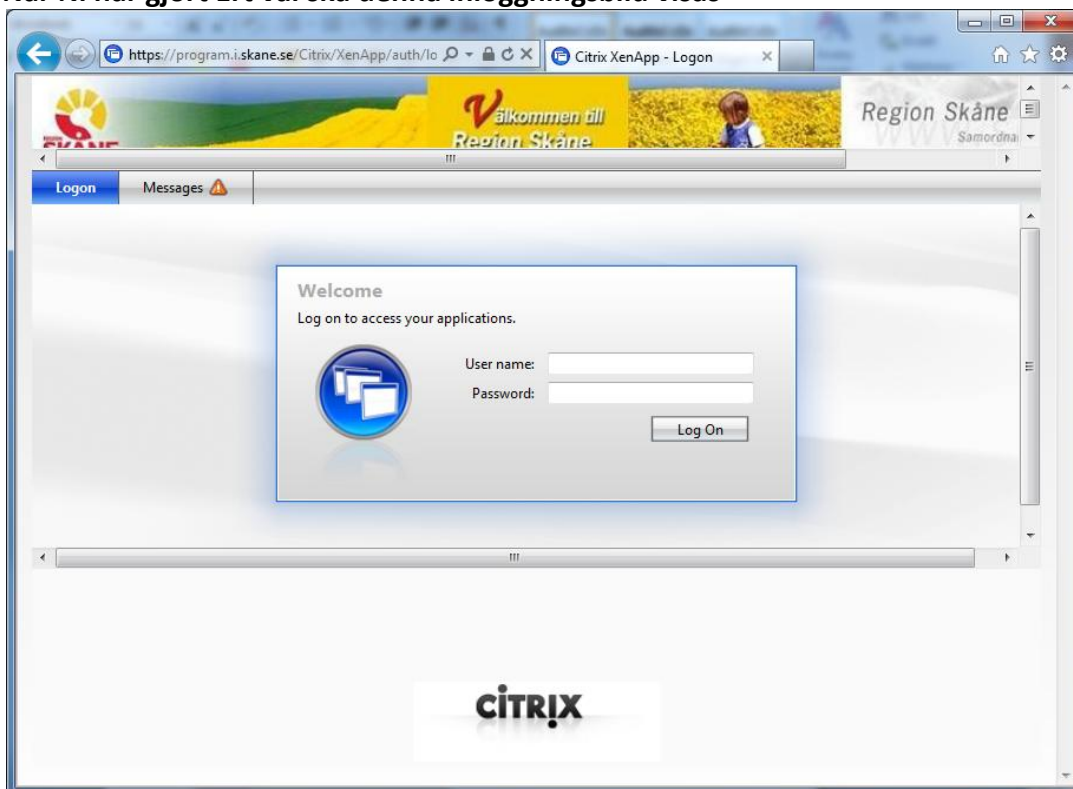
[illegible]

https://program.i.skane.se/Citrix/XenApp/auth/lo

Citrix XenApp - Logon

Välkommen till Region Skåne

Region Skåne

Samordna

Logon

Messages

Welcome

Log on to access your applications.

User name:

Password:

Log On

CITRIX